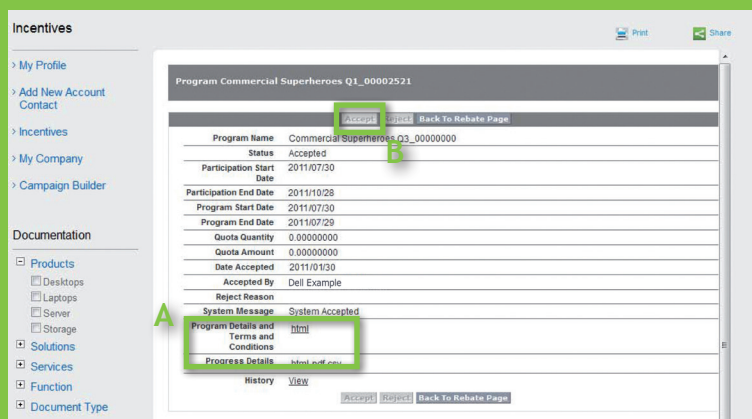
Incentives

Print

Share

› My Profile

› Add New Account Contact

› Incentives

› My Company

› Campaign Builder

Documentation

Products

Desktops

Laptops

Server

Storage

Solutions

Services

Function

Document Type

Program Commercial Superheroes Q1_00002521

Accept Reject Back To Rebate Page

B

| | |
|---|---|
| Program Name | Commercial Superheroes Q3_00000000 |
| Status | Accepted |
| Participation Start Date | 2011/07/30 |
| Participation End Date | 2011/10/28 |
| Program Start Date | 2011/07/30 |
| Program End Date | 2011/07/29 |
| Quota Quantity | 0.00000000 |
| Quota Amount | 0.00000000 |
| Date Accepted | 2011/01/30 |
| Accepted By | Dell Example |
| Reject Reason | |
| System Message | System Accepted |
| Program Details and Terms and Conditions | html |
| Progress Details | html pdf csv |
| History | View |

A

Accept Reject Back To Rebate Page